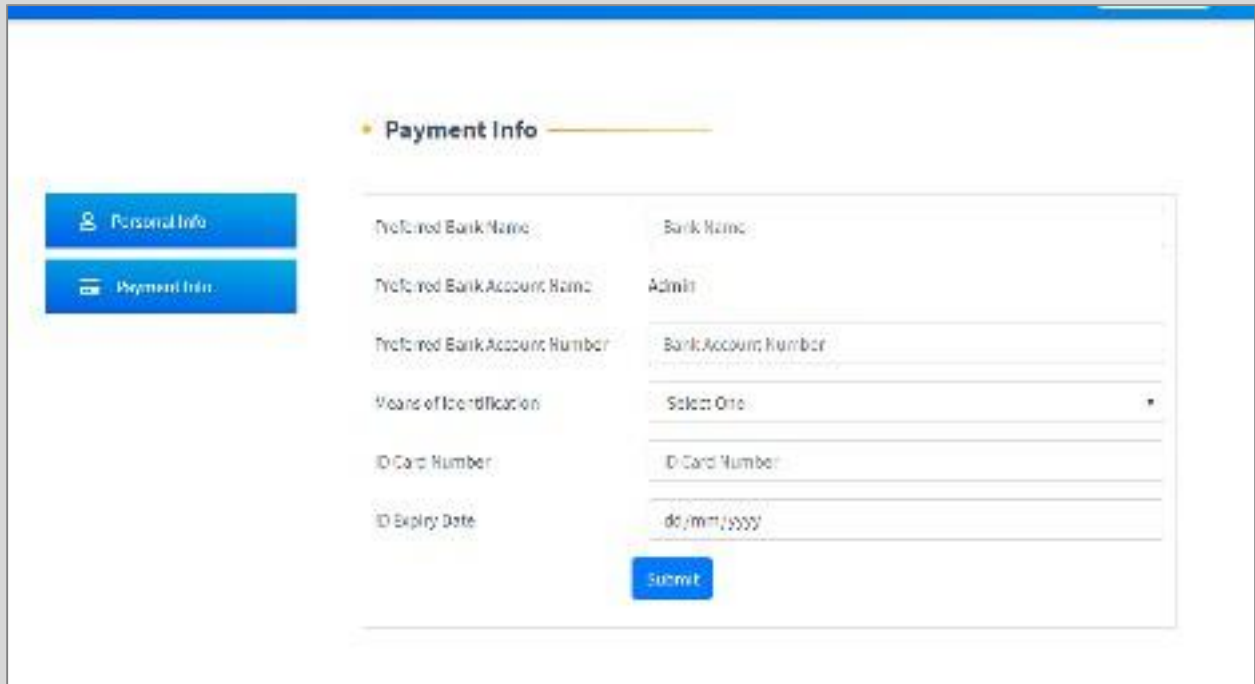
Payment Info

Personal Info

Payment Info

Preferred Bank Name
Bank Name

Preferred Bank Account Name
Admin

Preferred Bank Account Number
Bank Account Number

Means of Identification
Select One

ID Card Number
ID Card Number

ID Expiry Date
dd/mm/yyyy

Submit